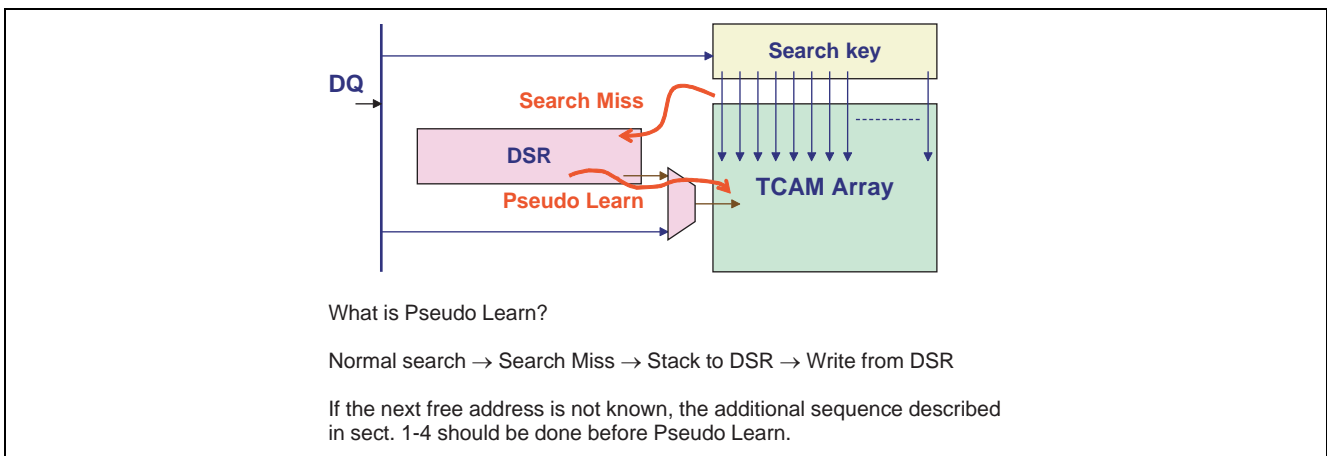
Search key

DQ

Search Miss

DSR

TCAM Array

Pseudo Learn

What is Pseudo Learn?

Normal search → Search Miss → Stack to DSR → Write from DSR

If the next free address is not known, the additional sequence described in sect. 1-4 should be done before Pseudo Learn.